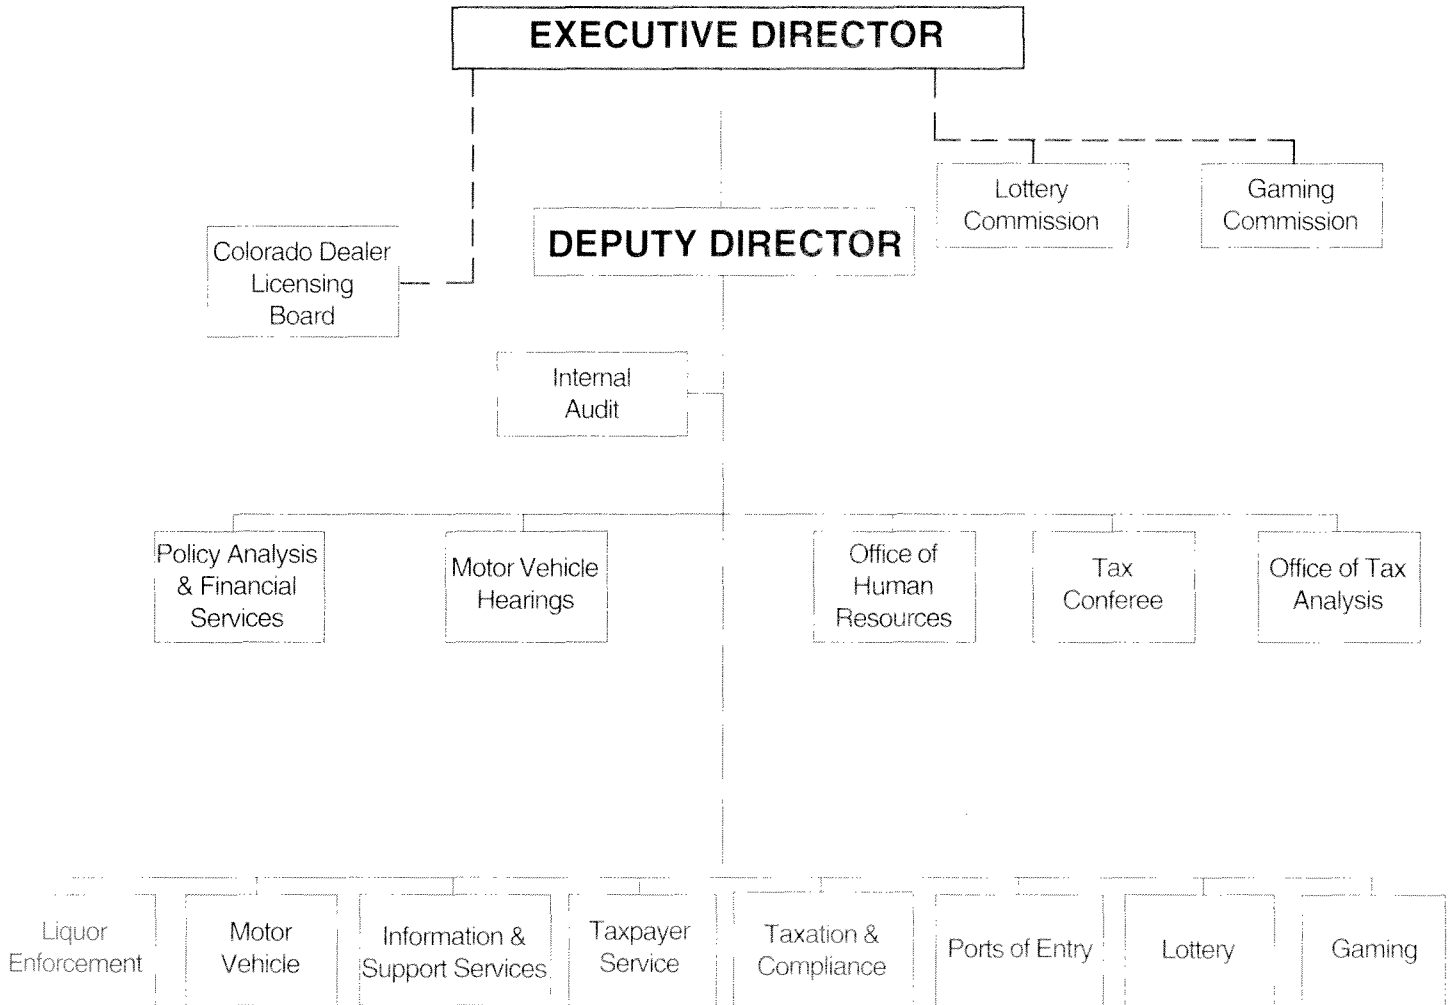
EXECUTIVE DIRECTOR

Lottery Commission

Gaming Commission

Colorado Dealer Licensing Board

DEPUTY DIRECTOR

Internal Audit

Policy Analysis & Financial Services

Motor Vehicle Hearings

Office of Human Resources

Tax Conferee

Office of Tax Analysis

Liquor Enforcement

Motor Vehicle

Information & Support Services

Taxpayer Service

Taxation & Compliance

Ports of Entry

Lottery

Gaming